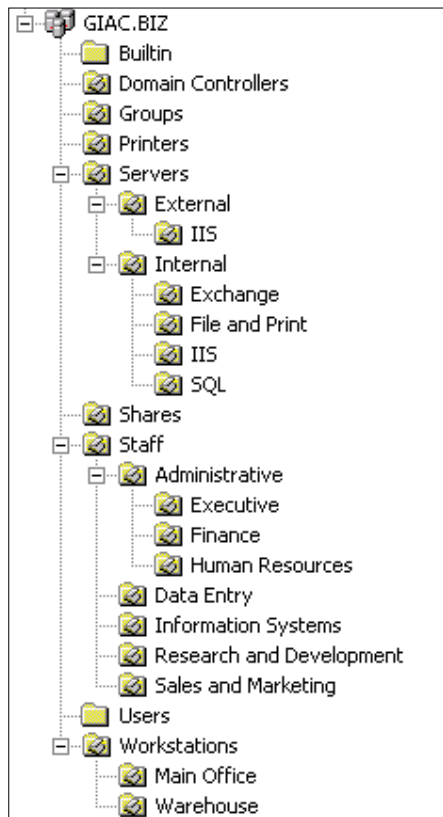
GIAC.BIZ
Builtin
Domain Controllers
Groups
Printers
Servers
External
IIS
Internal
Exchange
File and Print
IIS
SQL
Shares
Staff
Administrative
Executive
Finance
Human Resources
Data Entry
Information Systems
Research and Development
Sales and Marketing
Users
Workstations
Main Office
Warehouse